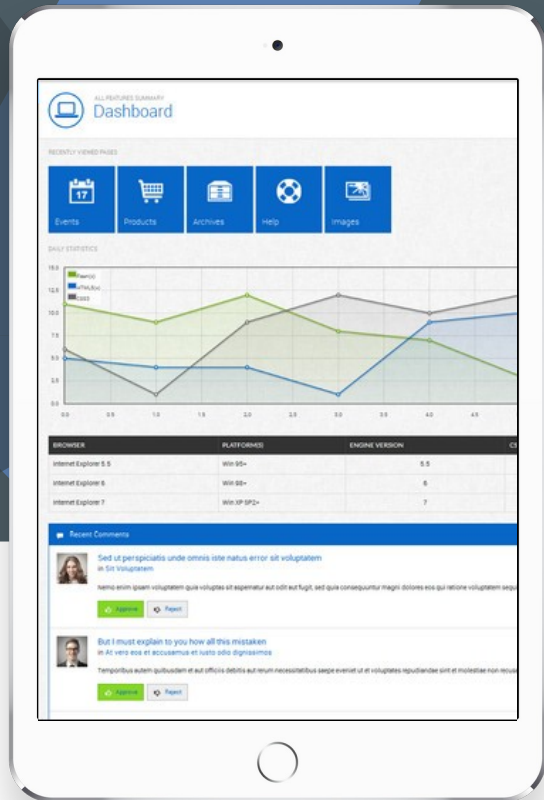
ALL FEATURES SUMMARY
Dashboard

RECENTLY VIEWED PAGES

17
Events

Products

Archives

Help

Images

DAILY STATISTICS

Flash(x)
HTML(x)
CSS3

15.0
12.5
10.0
7.5
5.0
2.5
0.0

0.0 0.5 1.0 1.5 2.0 2.5 3.0 3.5 4.0 4.5

| BROWSER | PLATFORM(S) | ENGINE VERSION | CS |
|---|---|---|---|
| Internet Explorer 5.5 | Win 95+ | 5.5 | |
| Internet Explorer 6 | Win 98+ | 6 | |
| Internet Explorer 7 | Win XP SP2+ | 7 | |

Recent Comments

Sed ut perspiciatis unde omnis iste natus error sit voluptatem
in Sit Voluptatem
Nemo enim ipsam voluptatem quia voluptas sit aspernatur aut odit aut fugit, sed quia consequuntur magni dolores eos qui ratione voluptatem sequ
Approve Reject

But I must explain to you how all this mistaken
in At vero eos et accusamus et iusto odio dignissimos
Temporibus autem quibusdam et aut officiis debitis aut rerum necessitatibus saepe eveniet ut et voluptates repudiandae sint et molestiae non recus
Approve Reject